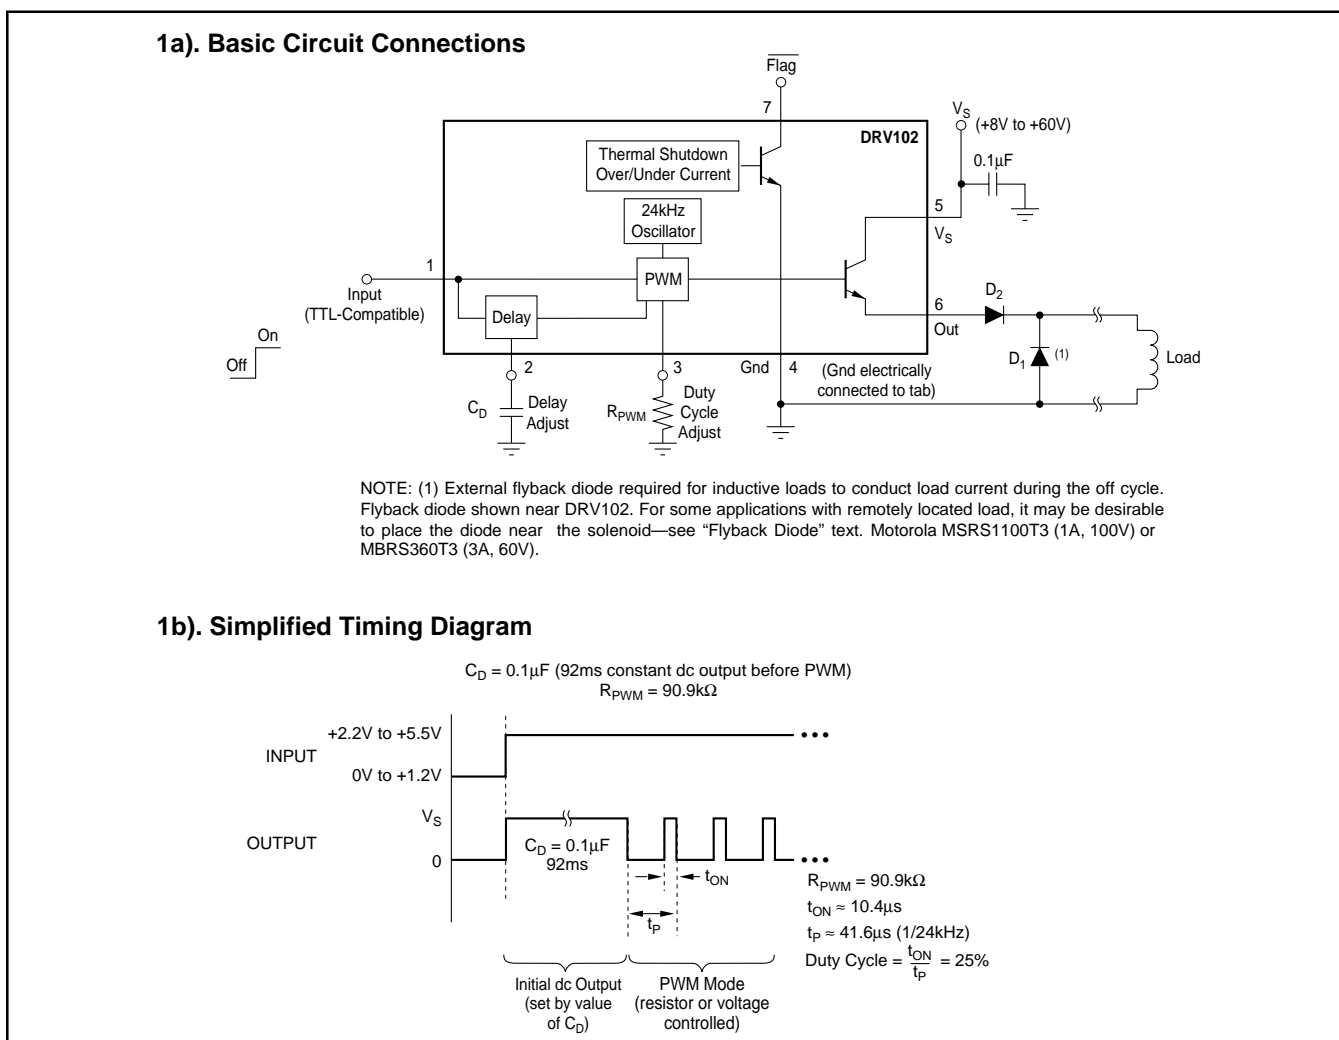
1a). Basic Circuit Connections

$\overline{\text{Flag}}$

7

DRV102

$V_S$ (+8V to +60V)

0.1μF

Thermal Shutdown Over/Under Current

24kHz Oscillator

5

$V_S$

1

Input (TTL-Compatible)

PWM

Delay

6

Out

$D_2$

$D_1$ (1)

Load

On

Off

2

3

Gnd

4

(Gnd electrically connected to tab)

$C_D$

Delay Adjust

$R_{PWM}$

Duty Cycle Adjust

NOTE: (1) External flyback diode required for inductive loads to conduct load current during the off cycle. Flyback diode shown near DRV102. For some applications with remotely located load, it may be desirable to place the diode near the solenoid—see "Flyback Diode" text. Motorola MSRS1100T3 (1A, 100V) or MBRS360T3 (3A, 60V).

1b). Simplified Timing Diagram

$C_D$ = 0.1μF (92ms constant dc output before PWM)
$R_{PWM}$ = 90.9kΩ

INPUT

+2.2V to +5.5V

0V to +1.2V

OUTPUT

$V_S$

0

$C_D$ = 0.1μF
92ms

$t_{ON}$

$t_P$

$R_{PWM}$ = 90.9kΩ
$t_{ON} \approx 10.4\mu s$
$t_P \approx 41.6\mu s$ (1/24kHz)
Duty Cycle = $\frac{t_{ON}}{t_P}$ = 25%

Initial dc Output (set by value of $C_D$)

PWM Mode (resistor or voltage controlled)